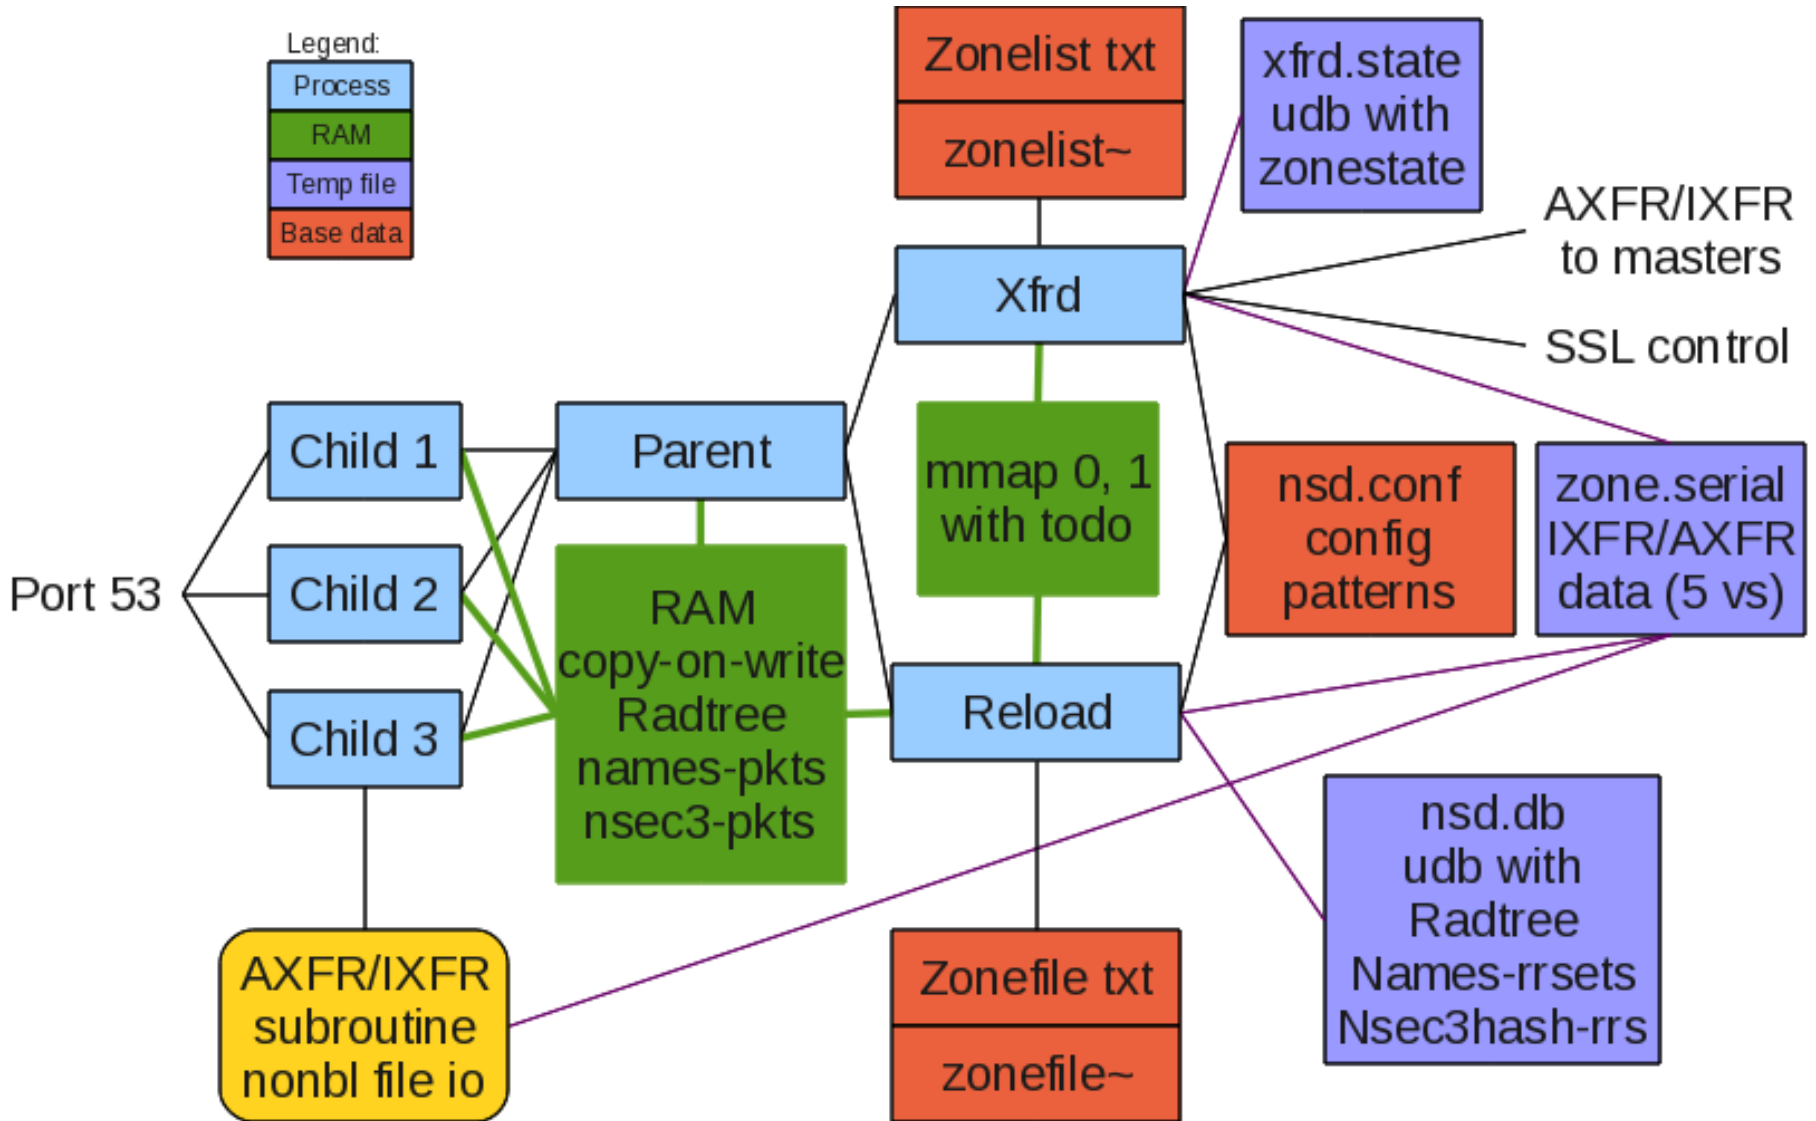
Legend:
Process
RAM
Temp file
Base data

Zonelist txt
zonelist~

xfrd.state udb with zonestate

AXFR/IXFR to masters

Xfrd

SSL control

Port 53

Child 1

Child 2

Child 3

Parent

RAM copy-on-write Radtree names-pkts nsec3-pkts

mmap 0, 1 with todo

nsd.conf config patterns

zone.serial IXFR/AXFR data (5 vs)

Reload

nsd.db udb with Radtree Names-rrsets Nsec3hash-rrs

AXFR/IXFR subroutine nonbl file io

Zonefile txt
zonefile~